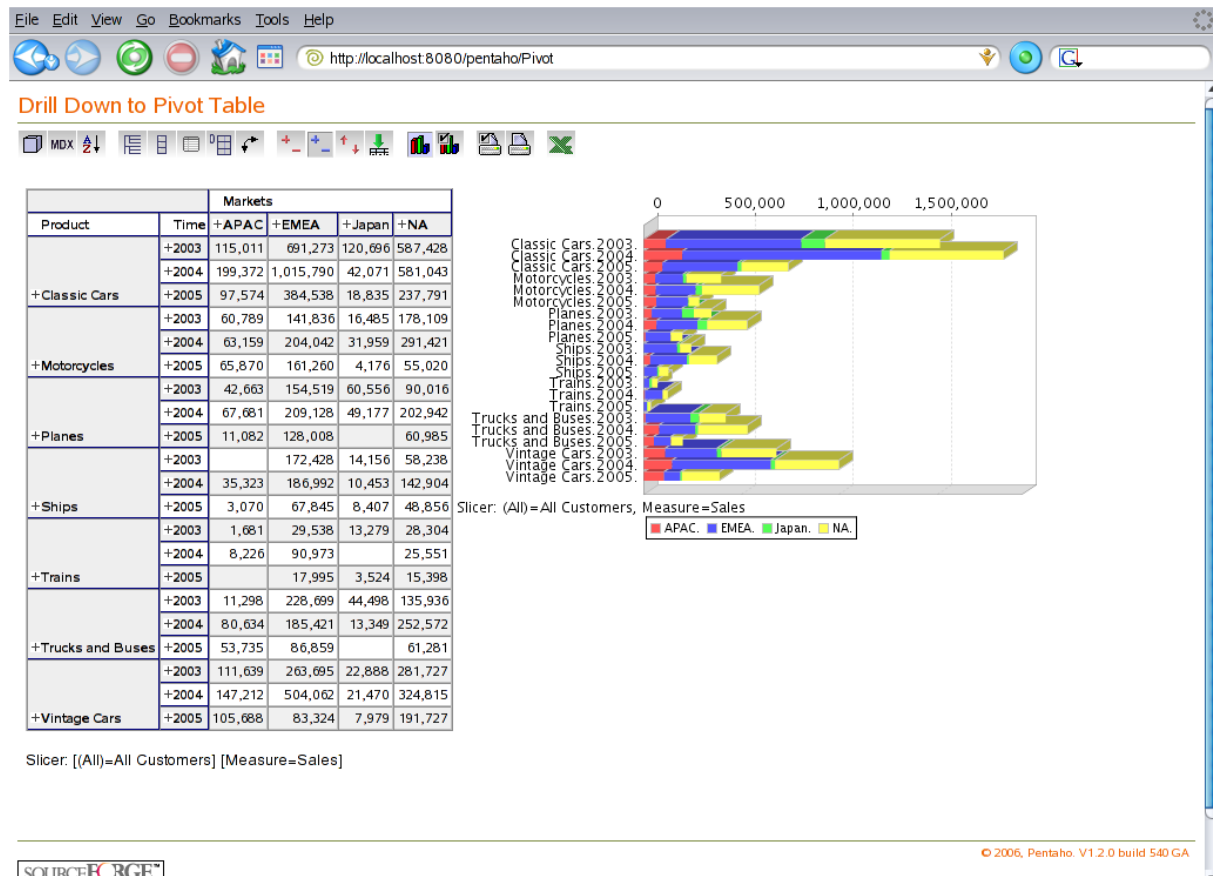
File Edit View Go Bookmarks Tools Help

http://localhost:8080/pentaho/Pivot

Drill Down to Pivot Table

MDX

| | | Markets | | | |
|---|---|---|---|---|---|
| Product | Time | +APAC | +EMEA | +Japan | +NA |
| | +2003 | 115,011 | 691,273 | 120,696 | 587,428 |
| | +2004 | 199,372 | 1,015,790 | 42,071 | 581,043 |
| +Classic Cars | +2005 | 97,574 | 384,538 | 18,835 | 237,791 |
| | +2003 | 60,789 | 141,836 | 16,485 | 178,109 |
| | +2004 | 63,159 | 204,042 | 31,959 | 291,421 |
| +Motorcycles | +2005 | 65,870 | 161,260 | 4,176 | 55,020 |
| | +2003 | 42,663 | 154,519 | 60,556 | 90,016 |
| | +2004 | 67,681 | 209,128 | 49,177 | 202,942 |
| +Planes | +2005 | 11,082 | 128,008 | | 60,985 |
| | +2003 | | 172,428 | 14,156 | 58,238 |
| | +2004 | 35,323 | 186,992 | 10,453 | 142,904 |
| +Ships | +2005 | 3,070 | 67,845 | 8,407 | 48,856 |
| | +2003 | 1,681 | 29,538 | 13,279 | 28,304 |
| | +2004 | 8,226 | 90,973 | | 25,551 |
| +Trains | +2005 | | 17,995 | 3,524 | 15,398 |
| | +2003 | 11,298 | 228,699 | 44,498 | 135,936 |
| | +2004 | 80,634 | 185,421 | 13,349 | 252,572 |
| +Trucks and Buses | +2005 | 53,735 | 86,859 | | 61,281 |
| | +2003 | 111,639 | 263,695 | 22,888 | 281,727 |
| | +2004 | 147,212 | 504,062 | 21,470 | 324,815 |
| +Vintage Cars | +2005 | 105,688 | 83,324 | 7,979 | 191,727 |

0 500,000 1,000,000 1,500,000

Classic Cars.2003.
Classic Cars.2004.
Classic Cars.2005.
Motorcycles.2003.
Motorcycles.2004.
Motorcycles.2005.
Planes.2003.
Planes.2004.
Planes.2005.
Ships.2003.
Ships.2004.
Ships.2005.
Trains.2003.
Trains.2004.
Trains.2005.
Trucks and Buses.2003.
Trucks and Buses.2004.
Trucks and Buses.2005.
Vintage Cars.2003.
Vintage Cars.2004.
Vintage Cars.2005.

Slicer: (All)=All Customers, Measure=Sales

APAC. EMEA. Japan. NA.

Slicer: [(All)=All Customers] [Measure=Sales]

© 2006, Pentaho. V1.2.0 build 540 GA

SOURCEFORGE